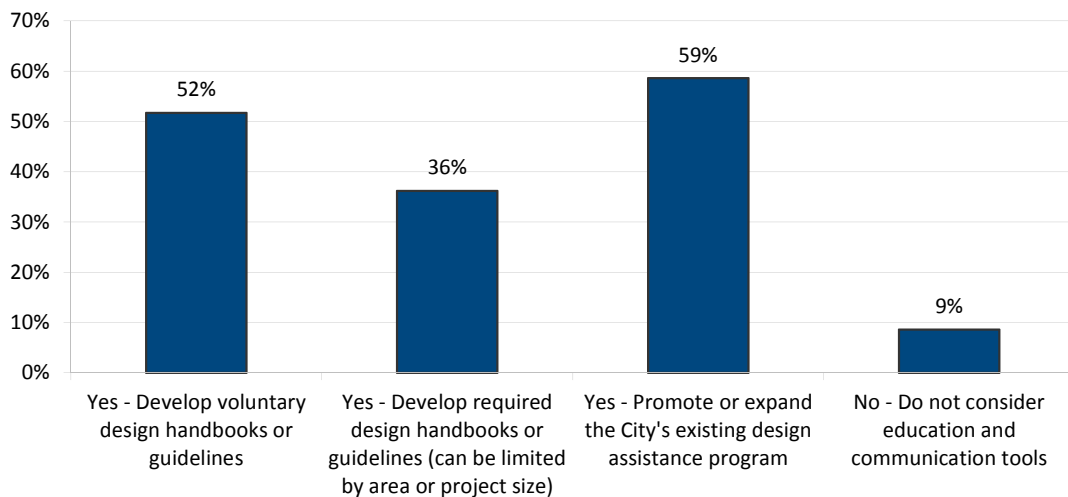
70%
60%
50%
40%
30%
20%
10%
0%

52%
36%
59%
9%

Yes - Develop voluntary design handbooks or guidelines

Yes - Develop required design handbooks or guidelines (can be limited by area or project size)

Yes - Promote or expand the City's existing design assistance program

No - Do not consider education and communication tools